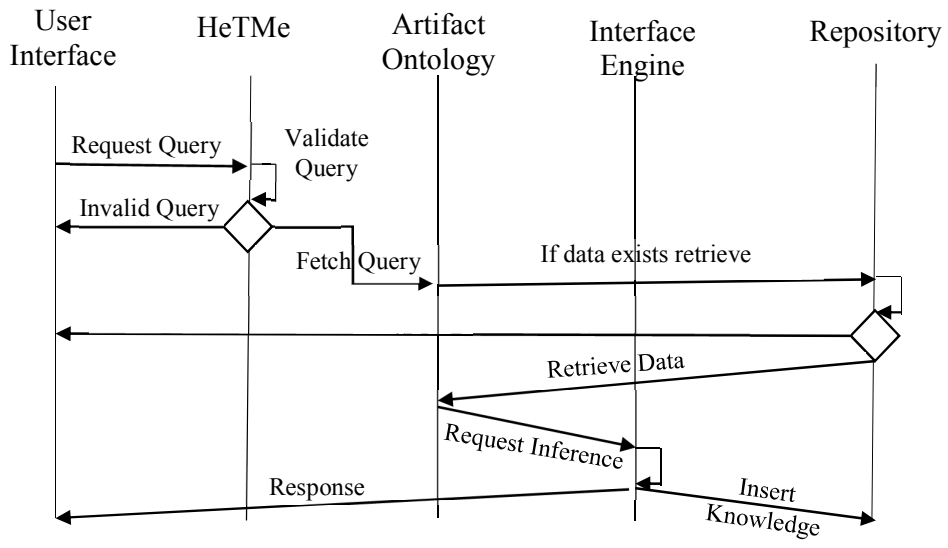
User Interface
HeTMe
Artifact Ontology
Interface Engine
Repository

Request Query
Validate Query
Invalid Query
Fetch Query
If data exists retrieve
Retrieve Data
Request Inference
Response
Insert Knowledge